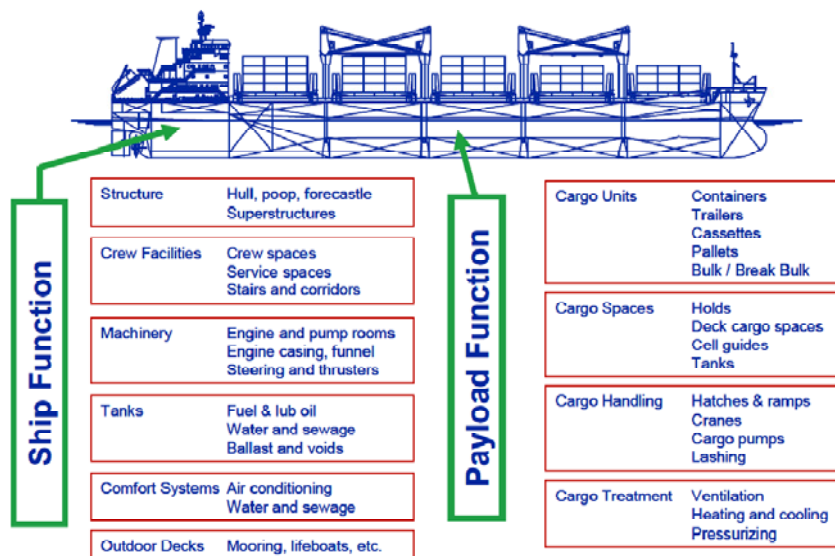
Ship Function

| Structure | Hull, poop, forecastle<br>Superstructures |
|---|---|
| Crew Facilities | Crew spaces<br>Service spaces<br>Stairs and corridors |
| Machinery | Engine and pump rooms<br>Engine casing, funnel<br>Steering and thrusters |
| Tanks | Fuel & lub oil<br>Water and sewage<br>Ballast and voids |
| Comfort Systems | Air conditioning<br>Water and sewage |
| Outdoor Decks | Mooring, lifeboats, etc. |

Payload Function

| Cargo Units | Containers<br>Trailers<br>Cassettes<br>Pallets<br>Bulk / Break Bulk |
|---|---|
| Cargo Spaces | Holds<br>Deck cargo spaces<br>Cell guides<br>Tanks |
| Cargo Handling | Hatches & ramps<br>Cranes<br>Cargo pumps<br>Lashing |
| Cargo Treatment | Ventilation<br>Heating and cooling<br>Pressurizing |